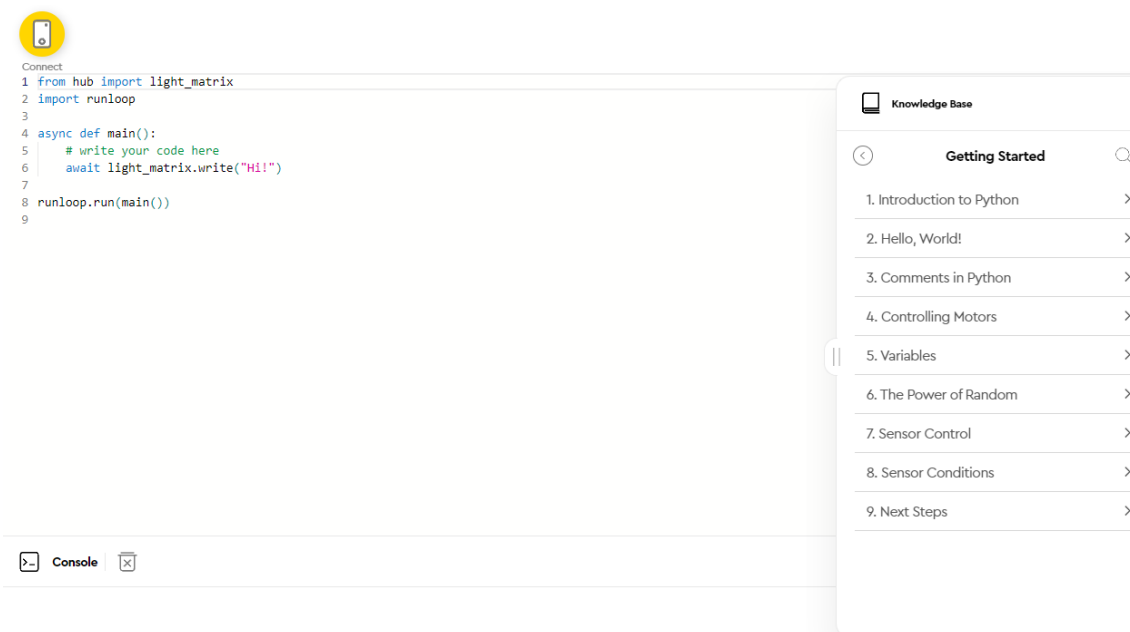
Connect

1 from hub import light_matrix
2 import runloop
3
4 async def main():
5     # write your code here
6     await light_matrix.write("Hi!")
7
8 runloop.run(main())
9

Knowledge Base

Getting Started

1. Introduction to Python
2. Hello, World!
3. Comments in Python
4. Controlling Motors
5. Variables
6. The Power of Random
7. Sensor Control
8. Sensor Conditions
9. Next Steps

Console